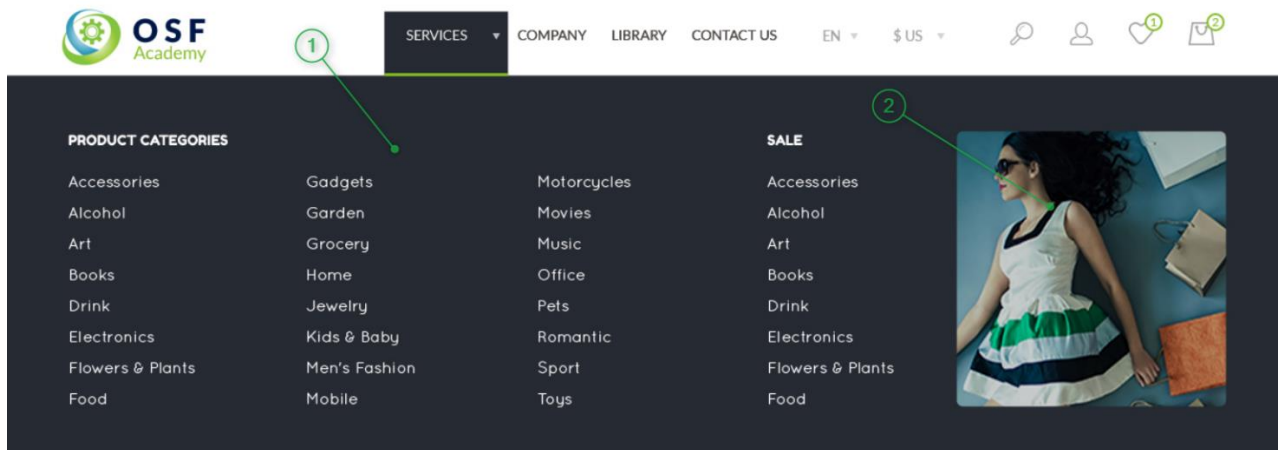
OSF Academy

SERVICES ▾ COMPANY LIBRARY CONTACT US EN ▾ $ US ▾

1

2

1

2

PRODUCT CATEGORIES

Accessories
Alcohol
Art
Books
Drink
Electronics
Flowers & Plants
Food

Gadgets
Garden
Grocery
Home
Jewelry
Kids & Baby
Men's Fashion
Mobile

Motorcycles
Movies
Music
Office
Pets
Romantic
Sport
Toys

SALE

Accessories
Alcohol
Art
Books
Drink
Electronics
Flowers & Plants
Food